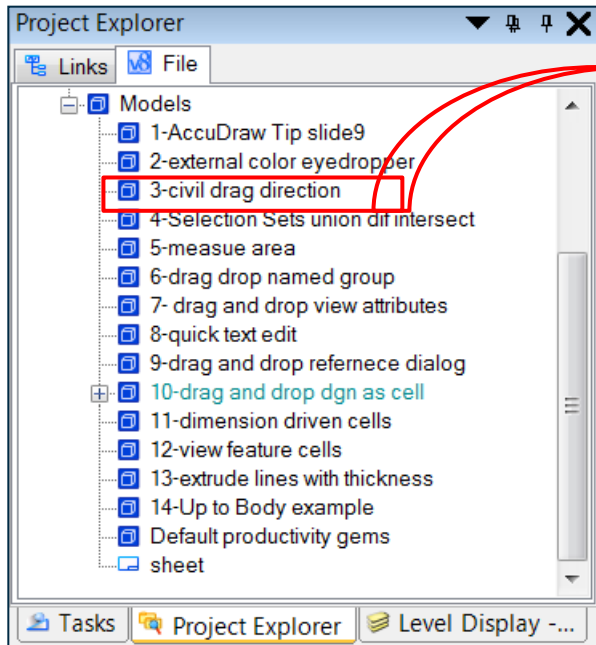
Project Explorer

Links
File

Models
1-AccuDraw Tip slide9
2-external color eyedropper
3-civil drag direction
4-Selection Sets union dif intersect
5-measue area
6-drag drop named group
7- drag and drop view attributes
8-quick text edit
9-drag and drop refernece dialog
10-drag and drop dgn as cell
11-dimension driven cells
12-view feature cells
13-extrude lines with thickness
14-Up to Body example
Default productivity gems
sheet

Tasks
Project Explorer
Level Display -...